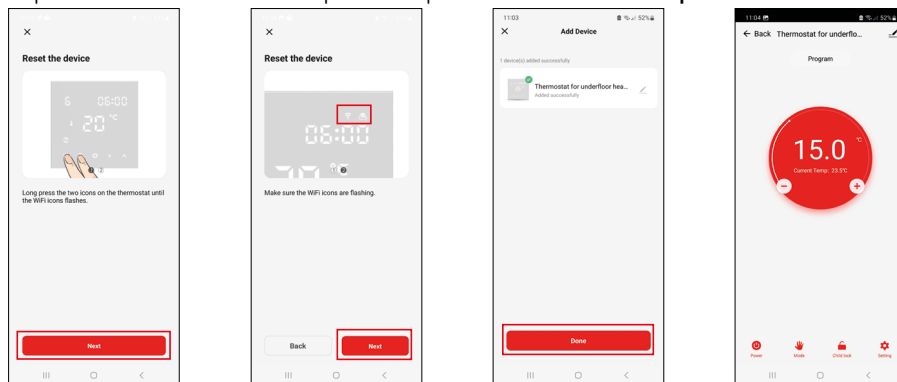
×

Reset the device

06:00

20 ℃

1 2

Long press the two icons on the thermostat until the WiFi icons flashes.

Next

×

Reset the device

06:00

1 2

Make sure the WiFi icons are flashing.

Back

Next

11:03

52%

×

Add Device

1 device(s) added successfully

Thermostat for underfloor hea...

Added successfully

Done

11:04

52%

← Back Thermostat for underflo...

Program

15.0 ℃

Current Temp: 23.5℃

−

+

Power

Mode

Child lock

Setting